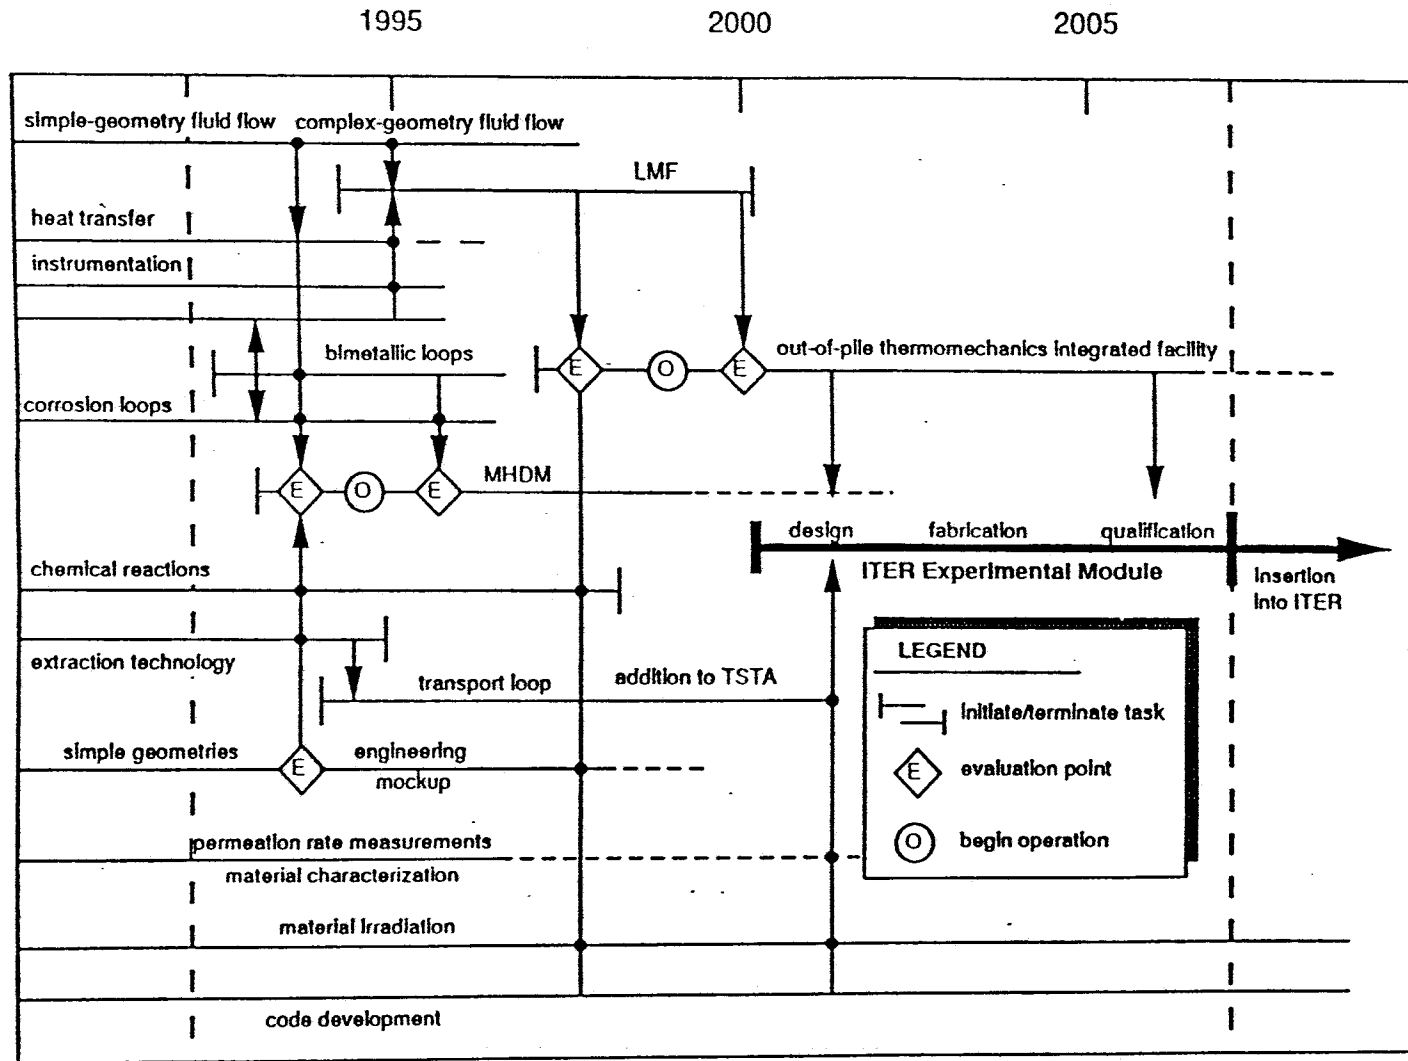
1995 2000 2005

simple-geometry fluid flow
complex-geometry fluid flow
LMF
heat transfer
instrumentation
bimetallic loops
E
O
E
out-of-pile thermomechanics integrated facility
corrosion loops
E
O
E
MHDM
design
fabrication
qualification
ITER Experimental Module
insertion into ITER
chemical reactions
extraction technology
transport loop
addition to TSTA
simple geometries
E
engineering mockup
permeation rate measurements
material characterization
material irradiation
code development

LEGEND
initiate/terminate task
E evaluation point
O begin operation